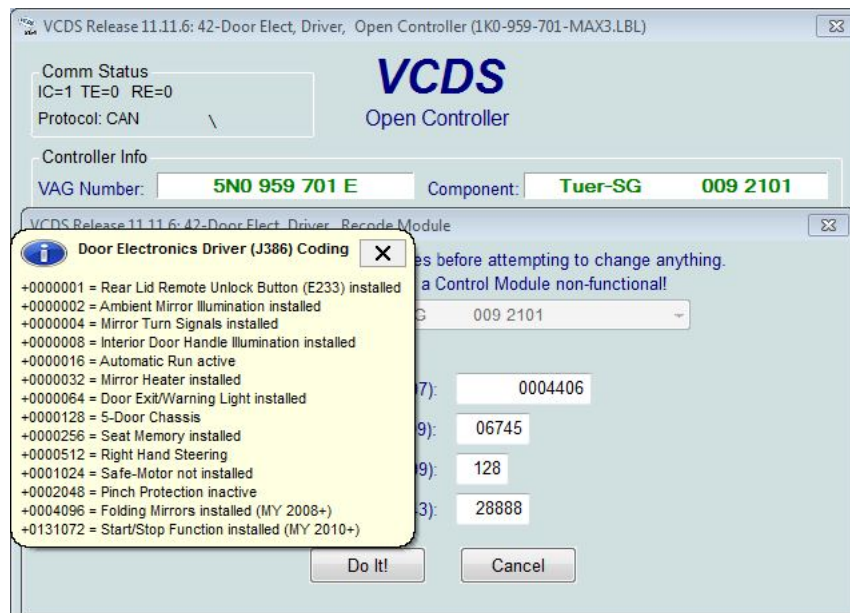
VCDS Release 11.11.6: 42-Door Elect, Driver, Open Controller (1K0-959-701-MAX3.LBL)

Comm Status
IC=1 TE=0 RE=0
Protocol: CAN \

VCDS
Open Controller

Controller Info
VAG Number: 5N0 959 701 E
Component: Tuer-SG 009 2101

VCDS Release 11.11.6: 42-Door Elect, Driver, Recode Module

Door Electronics Driver (J386) Coding
X

+0000001 = Rear Lid Remote Unlock Button (E233) installed
+0000002 = Ambient Mirror Illumination installed
+0000004 = Mirror Turn Signals installed
+0000008 = Interior Door Handle Illumination installed
+0000016 = Automatic Run active
+0000032 = Mirror Heater installed
+0000064 = Door Exit/Warning Light installed
+0000128 = 5-Door Chassis
+0000256 = Seat Memory installed
+0000512 = Right Hand Steering
+0001024 = Safe-Motor not installed
+0002048 = Pinch Protection inactive
+0004096 = Folding Mirrors installed (MY 2008+)
+0131072 = Start/Stop Function installed (MY 2010+)

es before attempting to change anything.
a Control Module non-functional!

G 009 2101

7): 0004406
9): 06745
9): 128
3): 28888

Do It!
Cancel